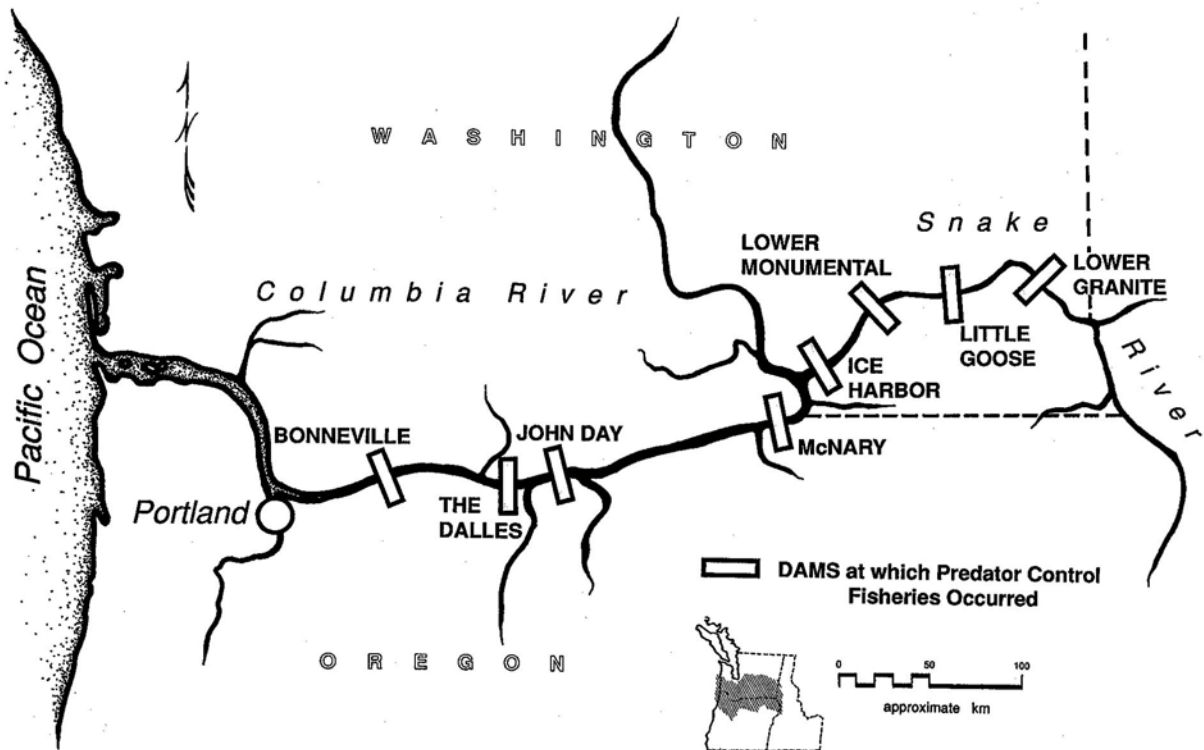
WASHINGTON

Snake

LOWER MONUMENTAL

LOWER GRANITE

Columbia River

Pacific Ocean

LITTLE GOOSE

River

ICE HARBOR

BONNEVILLE

JOHN DAY

McNARY

Portland

THE DALLES

DAMS at which Predator Control Fisheries Occurred

OREGON

0 50 100

approximate km